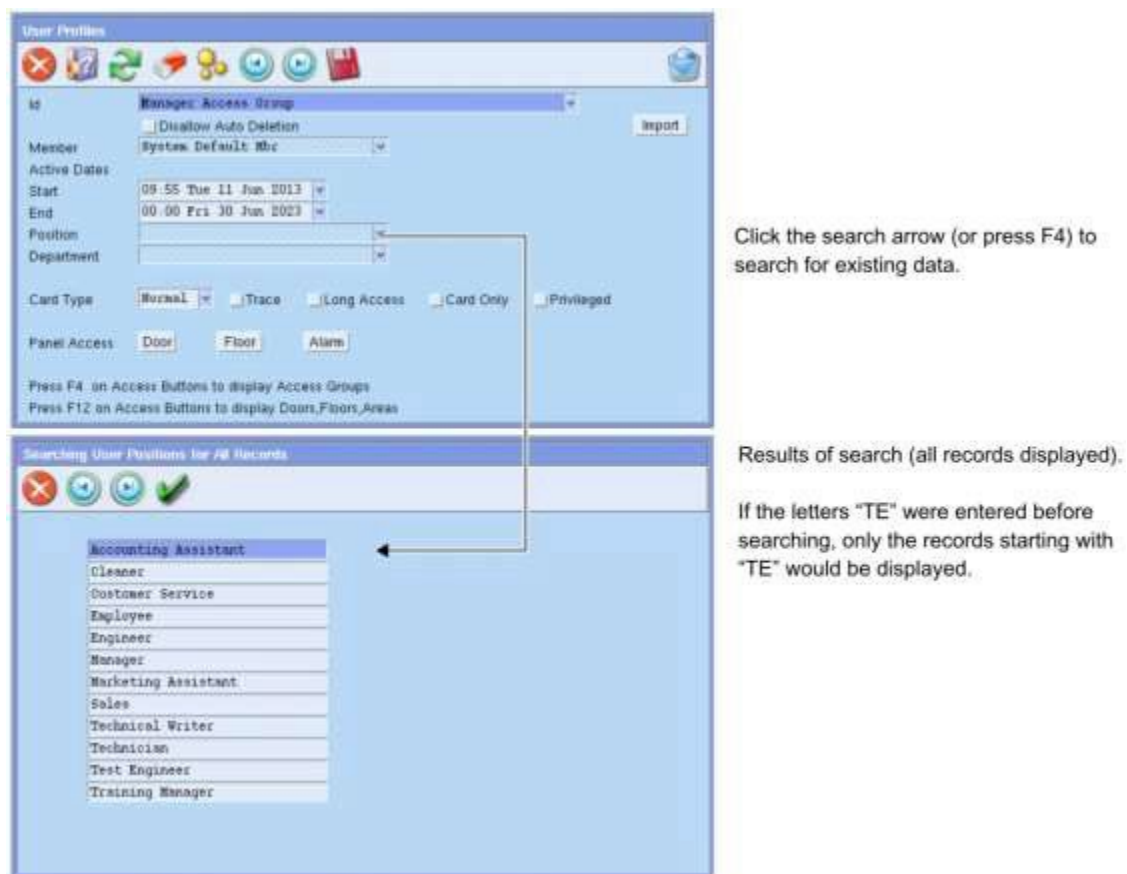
User Profiles

Id Manager Access Group

Disallow Auto Deletion

Import

Member System Default Mbr

Active Dates

Start 09:55 Tue 11 Jun 2013

End 00:00 Fri 30 Jun 2023

Position

Department

Card Type Normal Trace Long Access Card Only Privileged

Panel Access Door Floor Alarm

Press F4 on Access Buttons to display Access Groups
Press F12 on Access Buttons to display Doors,Floors,Areas

Click the search arrow (or press F4) to search for existing data.

Searching User Positions for All Records

Accounting Assistant
Cleaner
Customer Service
Employee
Engineer
Manager
Marketing Assistant
Sales
Technical Writer
Technician
Test Engineer
Training Manager

Results of search (all records displayed).

If the letters "TE" were entered before searching, only the records starting with "TE" would be displayed.